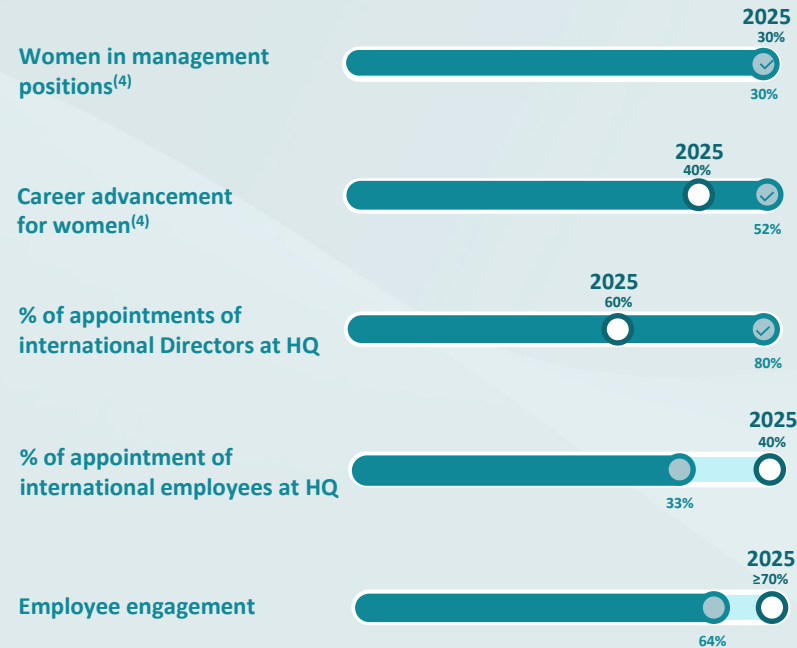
Women in management positions$^{(4)}$

2025
30%

30%

Career advancement for women$^{(4)}$

2025
40%

52%

% of appointments of international Directors at HQ

2025
60%

80%

% of appointment of international employees at HQ

2025
40%

33%

Employee engagement

2025
≥70%

64%